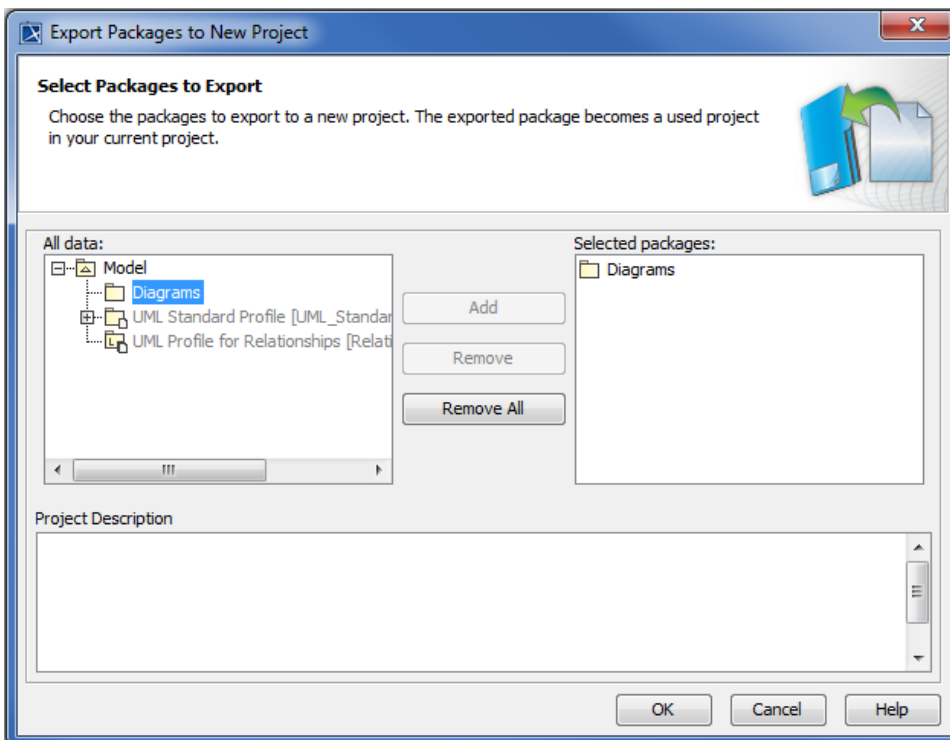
Export Packages to New Project

Select Packages to Export

Choose the packages to export to a new project. The exported package becomes a used project in your current project.

All data:

Model

Diagrams

UML Standard Profile [UML_Standar

UML Profile for Relationships [Relati

Add

Remove

Remove All

Selected packages:

Diagrams

Project Description

OK

Cancel

Help